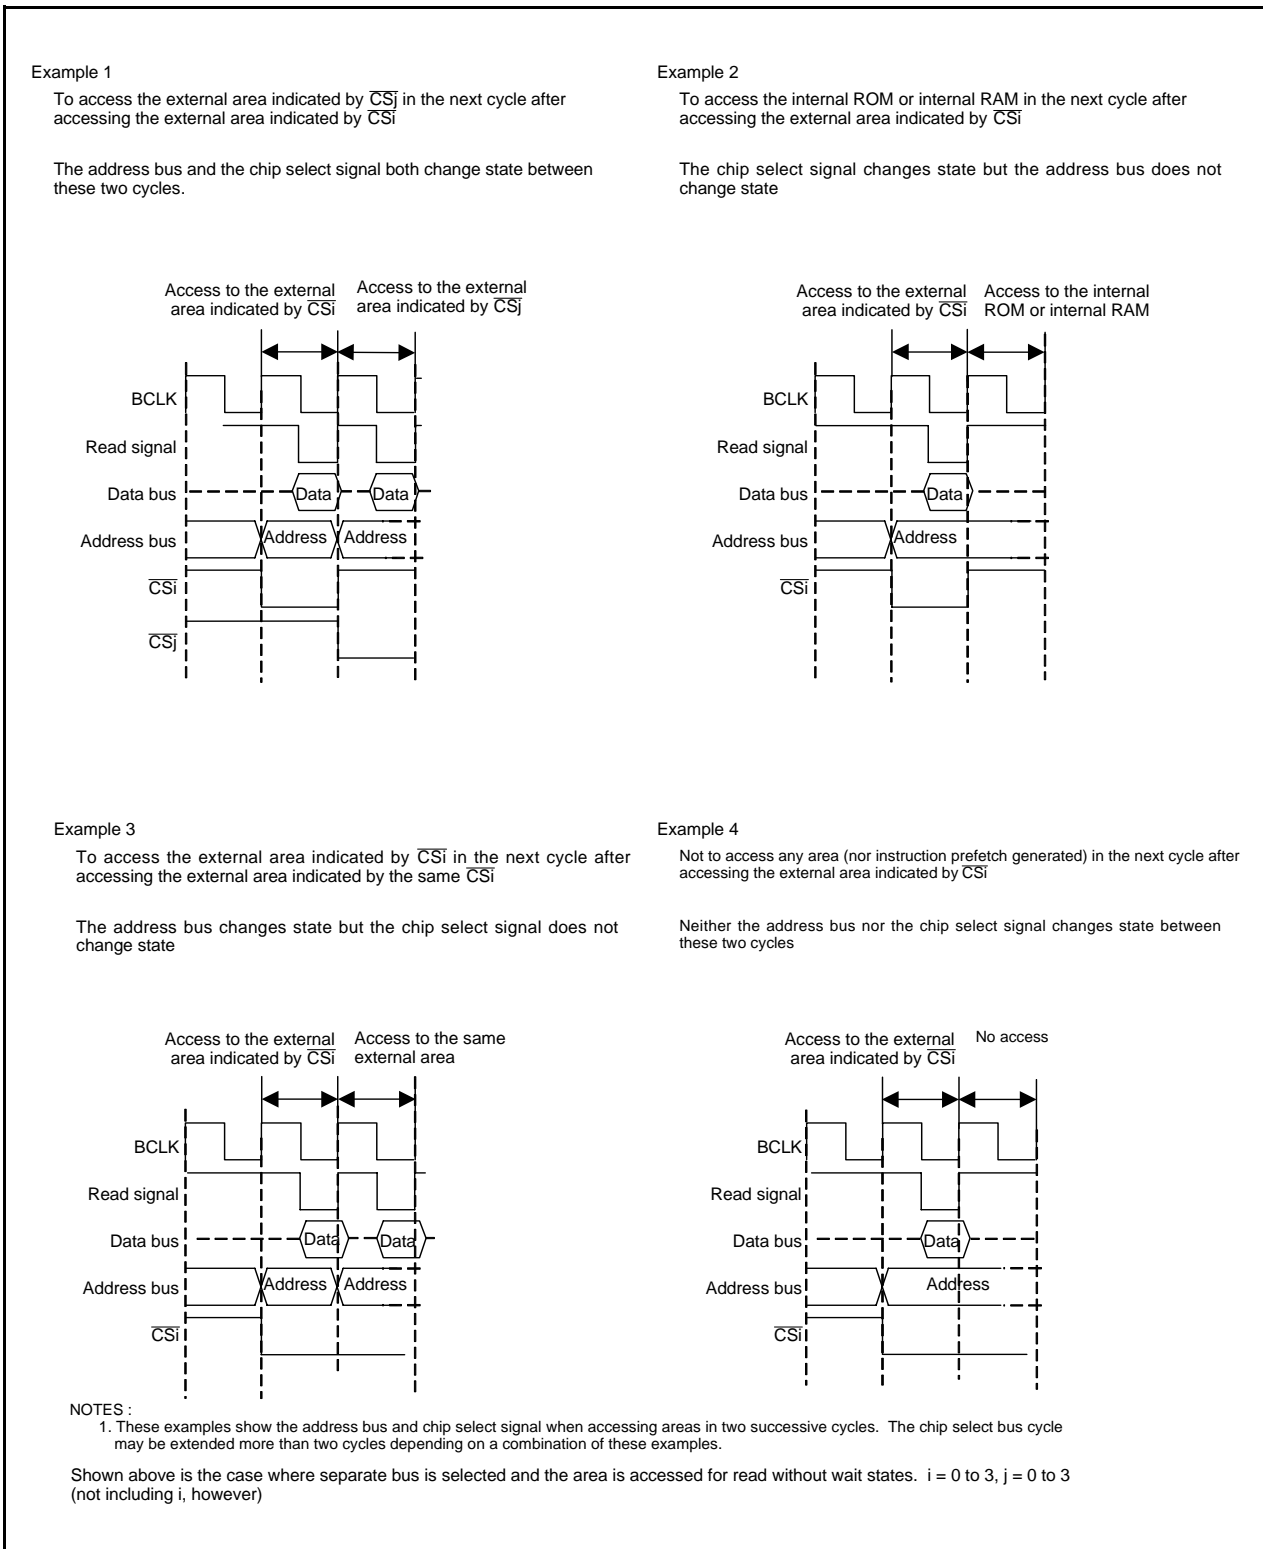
Example 1

To access the external area indicated by $\overline{CSj}$ in the next cycle after accessing the external area indicated by $\overline{CSi}$

The address bus and the chip select signal both change state between these two cycles.

Access to the external area indicated by $\overline{CSi}$

Access to the external area indicated by $\overline{CSj}$

BCLK

Read signal

Data bus

Data

Data

Address bus

Address

Address

$\overline{CSi}$

$\overline{CSj}$

Example 2

To access the internal ROM or internal RAM in the next cycle after accessing the external area indicated by $\overline{CSi}$

The chip select signal changes state but the address bus does not change state

Access to the external area indicated by $\overline{CSi}$

Access to the internal ROM or internal RAM

BCLK

Read signal

Data bus

Data

Address bus

Address

$\overline{CSi}$

Example 3

To access the external area indicated by $\overline{CSi}$ in the next cycle after accessing the external area indicated by the same $\overline{CSi}$

The address bus changes state but the chip select signal does not change state

Access to the external area indicated by $\overline{CSi}$

Access to the same external area

BCLK

Read signal

Data bus

Data

Data

Address bus

Address

Address

$\overline{CSi}$

Example 4

Not to access any area (nor instruction prefetch generated) in the next cycle after accessing the external area indicated by $\overline{CSi}$

Neither the address bus nor the chip select signal changes state between these two cycles

Access to the external area indicated by $\overline{CSi}$

No access

BCLK

Read signal

Data bus

Data

Address bus

Address

$\overline{CSi}$

NOTES :
1. These examples show the address bus and chip select signal when accessing areas in two successive cycles. The chip select bus cycle may be extended more than two cycles depending on a combination of these examples.

Shown above is the case where separate bus is selected and the area is accessed for read without wait states. i = 0 to 3, j = 0 to 3 (not including i, however)